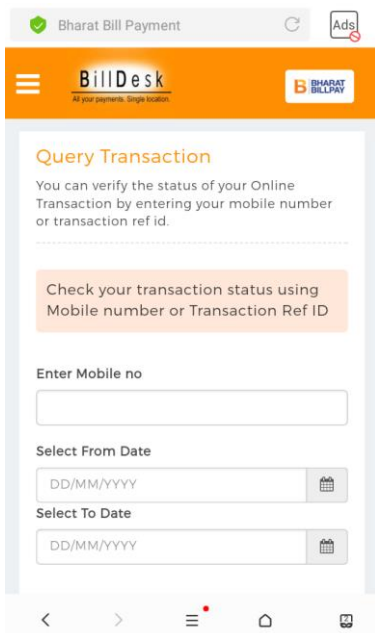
Bharat Bill Payment

Ads

BillDesk
All your payments. Single location.

B BHARAT BILLPAY

Query Transaction

You can verify the status of your Online Transaction by entering your mobile number or transaction ref id.

Check your transaction status using Mobile number or Transaction Ref ID

Enter Mobile no

Select From Date

DD/MM/YYYY

Select To Date

DD/MM/YYYY